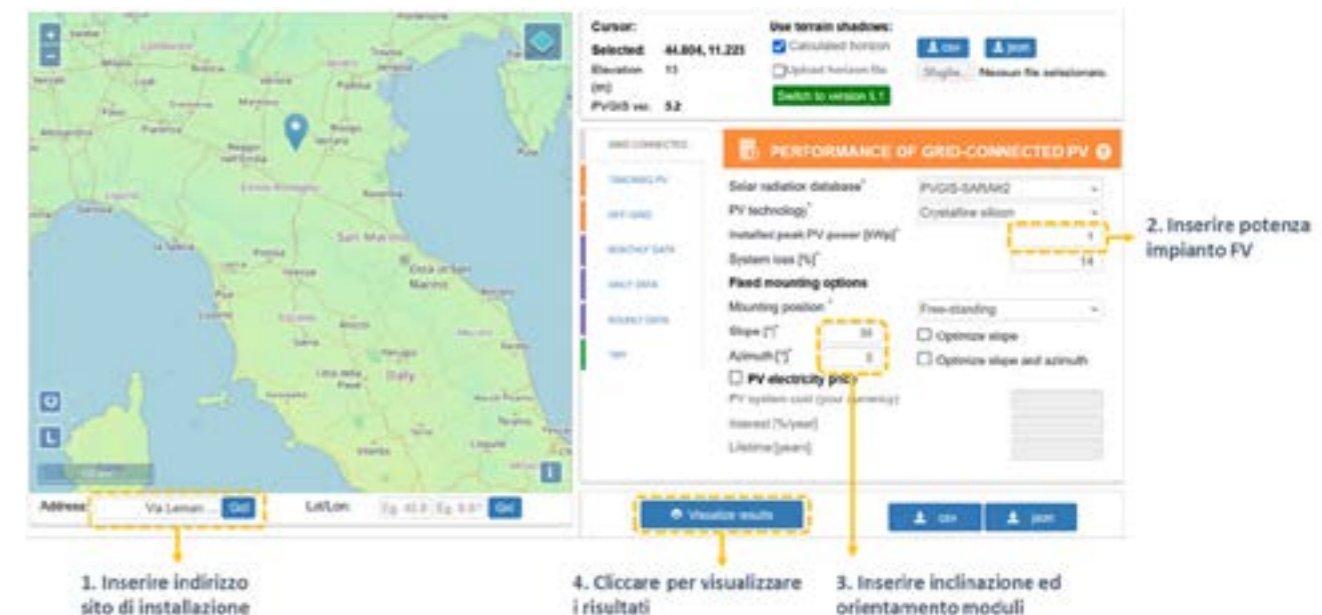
Cursor:
Selected: 44.804, 11.221
Elevation (m) 13
PVGIS ver. 5.2

Use terrain shadows:
Calculated horizon
Upload horizon file
Switch to version 5.1
csv json
Sfoglia... Nessun file selezionato.

GRID CONNECTED
TRACKING PV
OFF-GRID
MONTHLY DATA
DAILY DATA
HOURLY DATA
TMY

PERFORMANCE OF GRID-CONNECTED PV

Solar radiation database* PVGIS-SARAH2
PV technology* Crystalline silicon
Installed peak PV power [kWp]* 1
System loss [%]* 14
Fixed mounting options
Mounting position* Free-standing
Slope [°]* 35
Optimize slope
Azimuth [°]* 0
Optimize slope and azimuth
PV electricity price
PV system cost (your currency)
Interest [%/year]
Lifetime [years]

Address: Via Leman ... Go!
Lat/Lon: Eg: 45.2 Eg: 9.07 Go!

Visualize results
csv json

San Marino
Italy

1. Inserire indirizzo sito di installazione

2. Inserire potenza impianto FV

3. Inserire inclinazione ed orientamento moduli

4. Cliccare per visualizzare i risultati